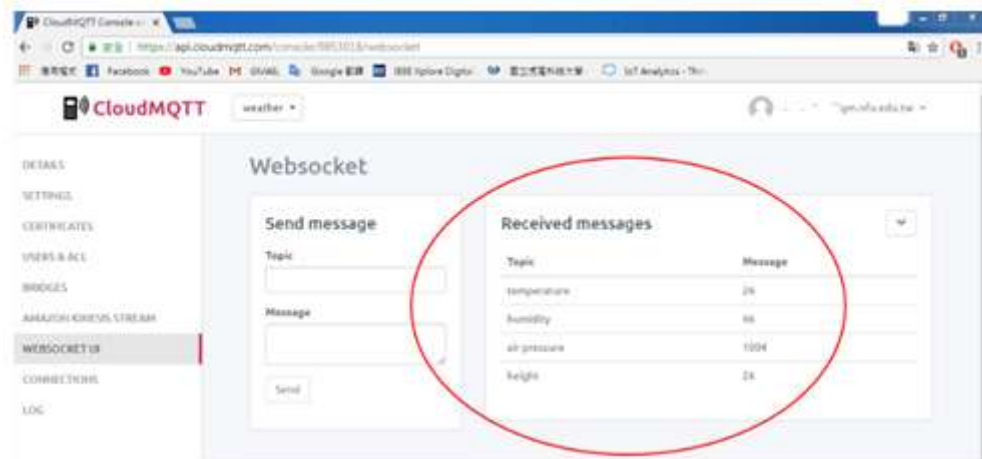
CloudMQTT Console - ×

https://api.cloudmqtt.com/console/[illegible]/websocket

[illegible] Facebook YouTube Gmail Google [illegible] IEEE Xplore Digital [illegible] IoT Analytics - Thi

CloudMQTT

weather ▾

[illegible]

DETAILS

SETTINGS

CERTIFICATES

USERS & ACL

BRIDGES

AMAZON KINESIS STREAM

WEBSOCKET UI

CONNECTIONS

LOG

Websocket

Send message

Topic

Message

Send

Received messages

| Topic | Message |
|---|---|
| temperature | 26 |
| humidity | 66 |
| air pressure | 1004 |
| height | 24 |